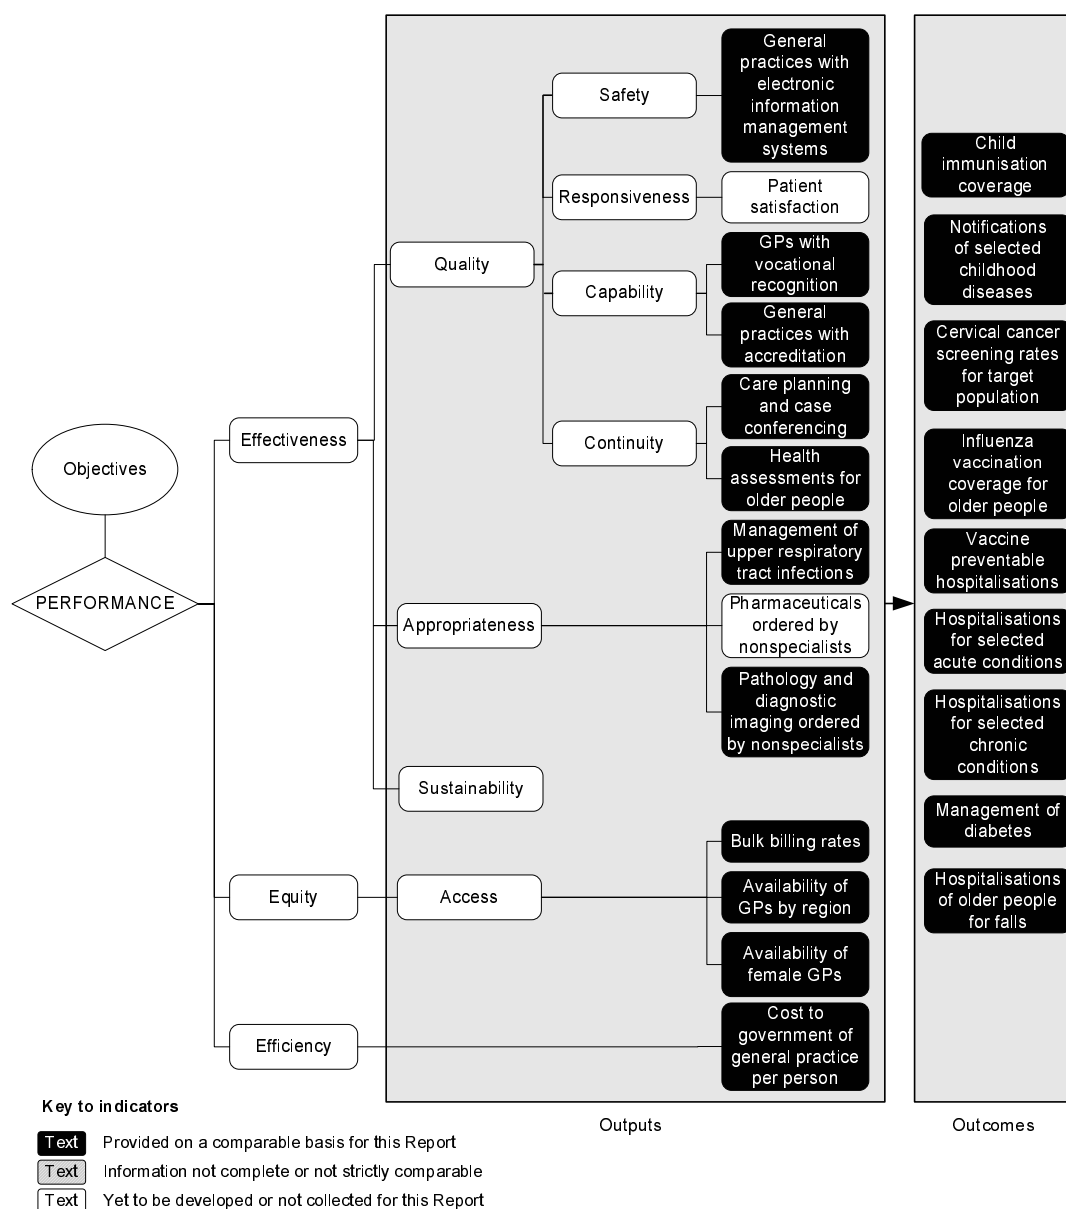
Objectives

PERFORMANCE

Effectiveness

Equity

Efficiency

Quality

Appropriateness

Sustainability

Access

Safety

Responsiveness

Capability

Continuity

General practices with electronic information management systems

Patient satisfaction

GPs with vocational recognition

General practices with accreditation

Care planning and case conferencing

Health assessments for older people

Management of upper respiratory tract infections

Pharmaceuticals ordered by nonspecialists

Pathology and diagnostic imaging ordered by nonspecialists

Bulk billing rates

Availability of GPs by region

Availability of female GPs

Cost to government of general practice per person

Child immunisation coverage

Notifications of selected childhood diseases

Cervical cancer screening rates for target population

Influenza vaccination coverage for older people

Vaccine preventable hospitalisations

Hospitalisations for selected acute conditions

Hospitalisations for selected chronic conditions

Management of diabetes

Hospitalisations of older people for falls

Outputs

Outcomes

Key to indicators

Text Provided on a comparable basis for this Report

Text Information not complete or not strictly comparable

Text Yet to be developed or not collected for this Report